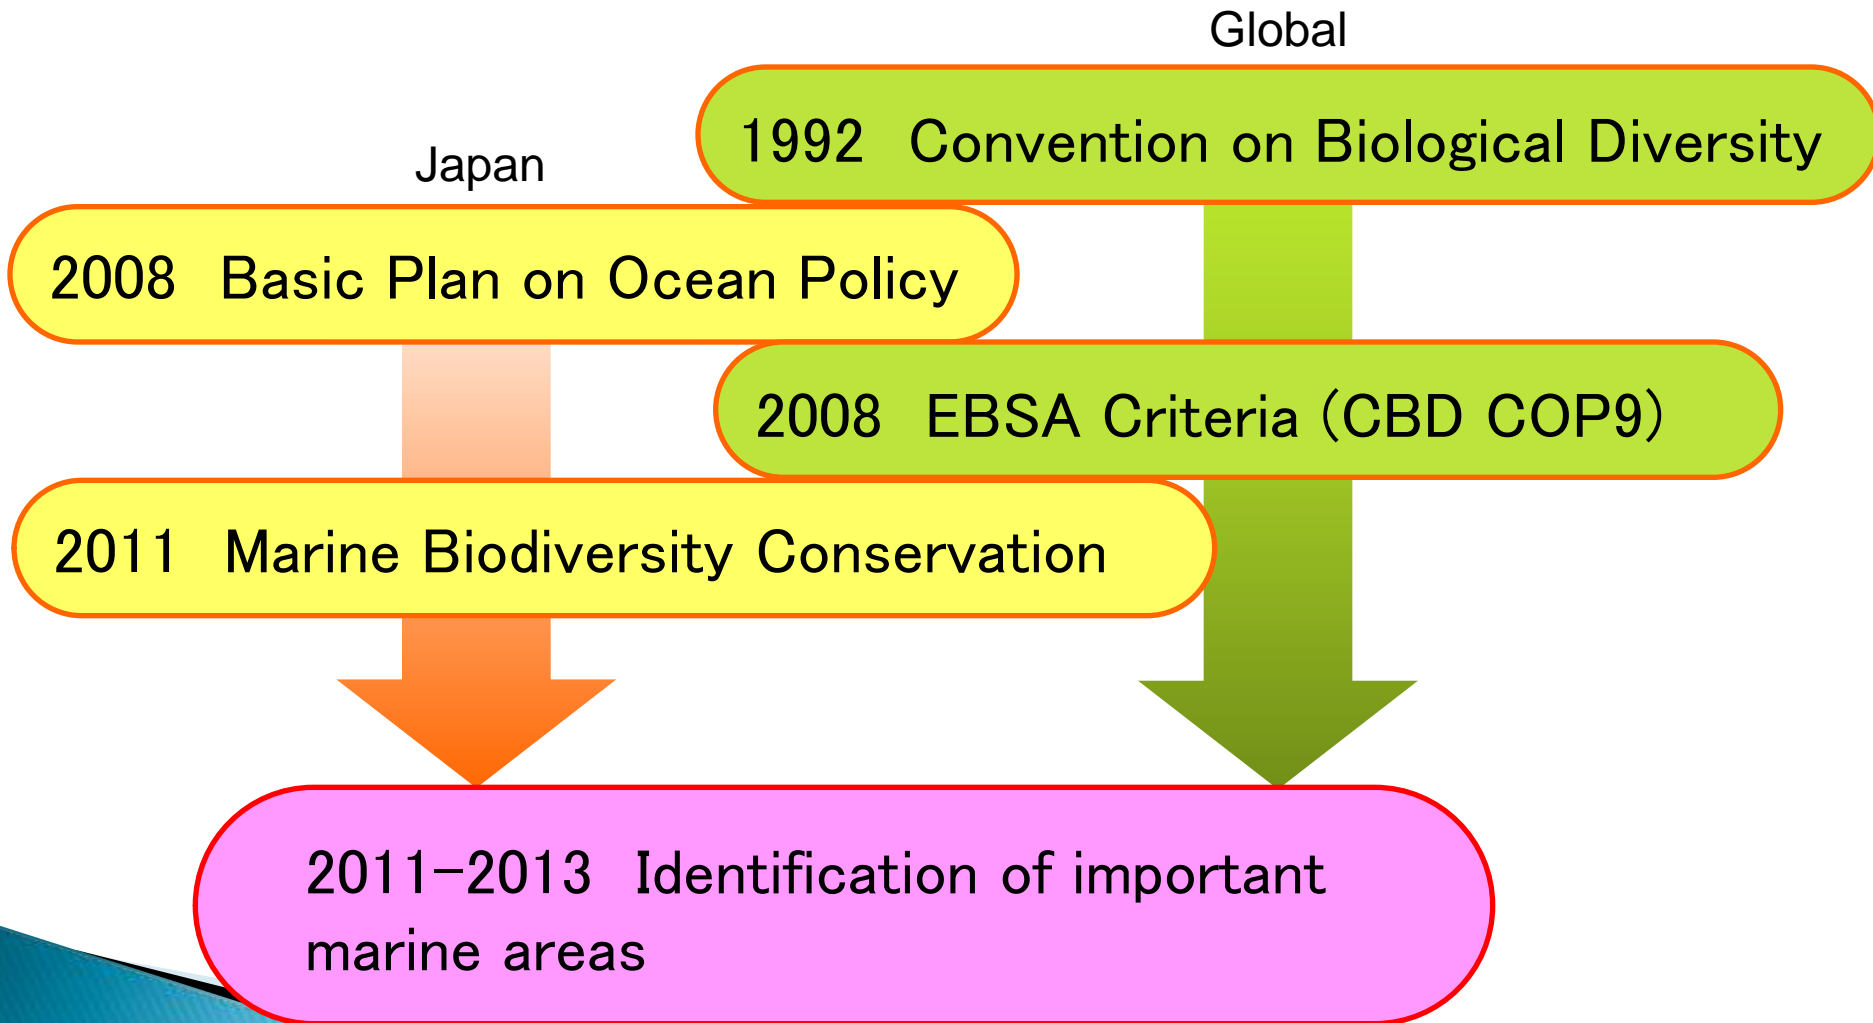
Global

1992 Convention on Biological Diversity

Japan

2008 Basic Plan on Ocean Policy

2008 EBSA Criteria (CBD COP9)

2011 Marine Biodiversity Conservation

2011-2013 Identification of important marine areas